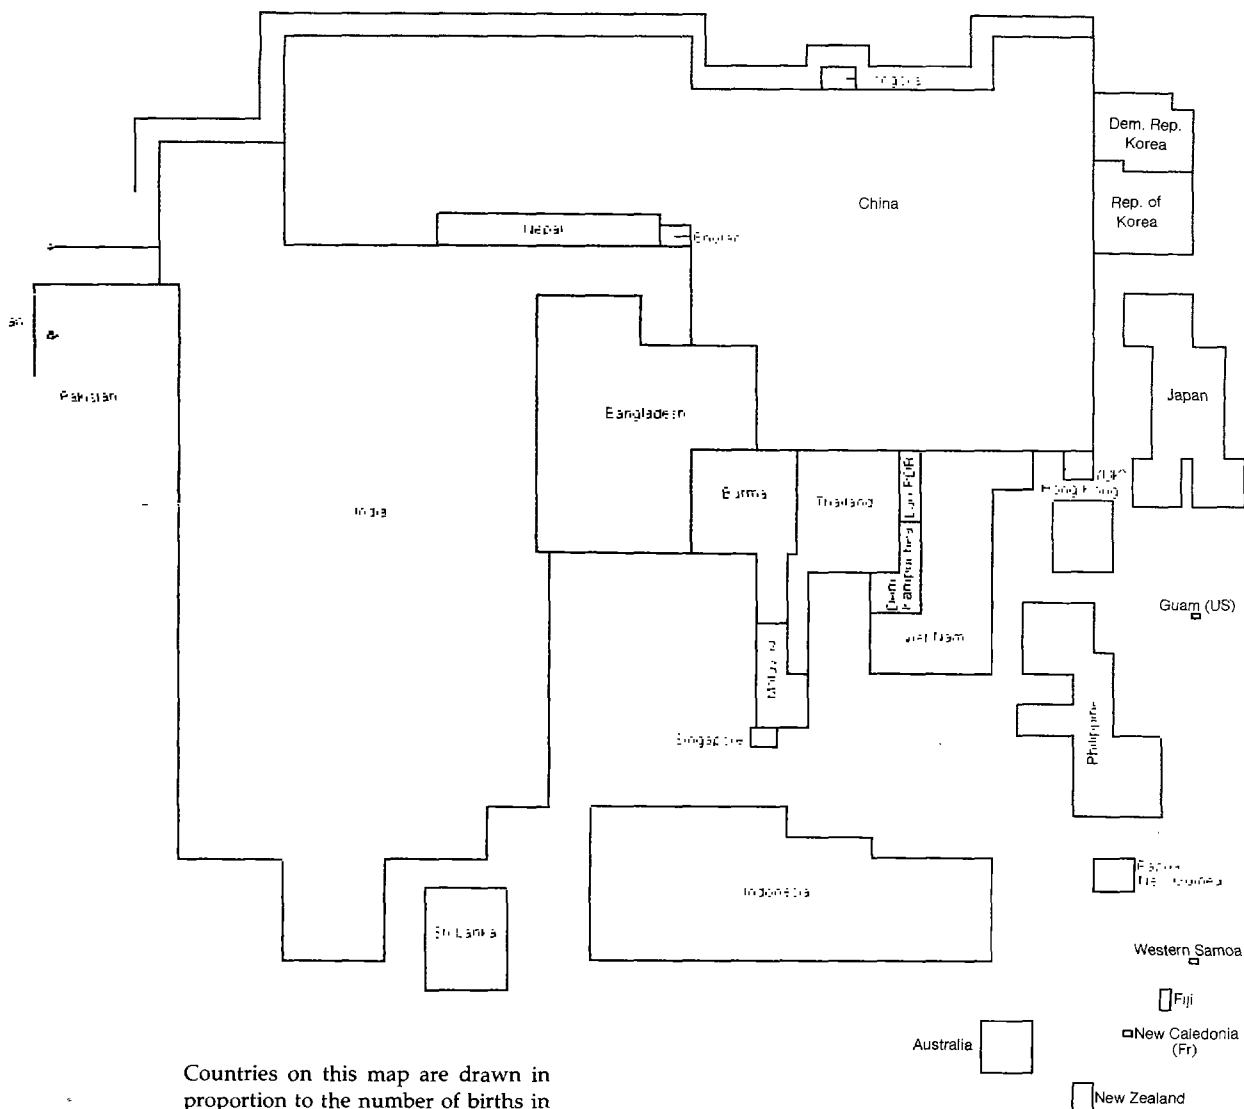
Mongolia

Dem. Rep. Korea

China

Rep. of Korea

Nepal

Bhutan

an

Pakistan

Bangladesh

Japan

Burma

Thailand

Lao PDR

Macau

Hong Kong

India

Dem. Kampuchea

Guam (US)

Viet Nam

Malaysia

Singapore

Philippines

Papua New Guinea

Indonesia

Sri Lanka

Western Samoa

Fiji

Australia

New Caledonia (Fr)

New Zealand

Countries on this map are drawn in proportion to the number of births in